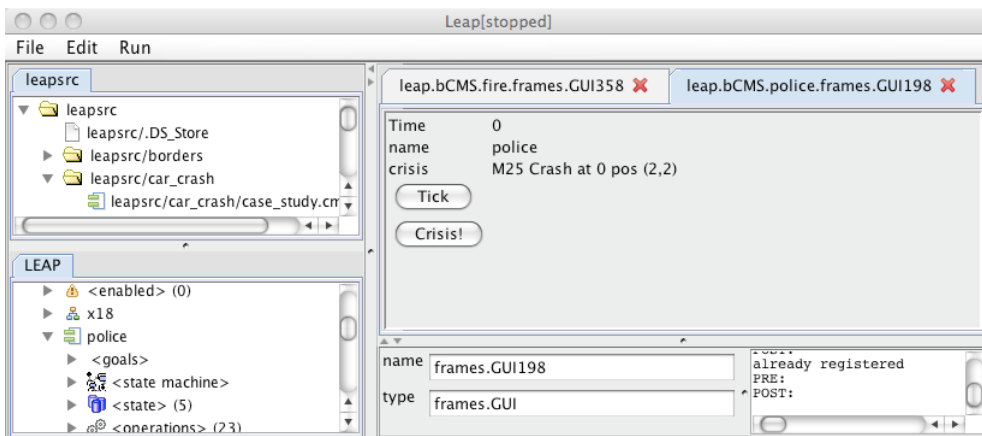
Leap[stopped]

File Edit Run

leapsrc

leapsrc
leapsrc/.DS_Store
leapsrc/borders
leapsrc/car_crash
leapsrc/car_crash/case_study.cm

LEAP

<enabled> (0)
x18
police
<goals>
<state machine>
<state> (5)
<operations> (23)

leap.bCMS.fire.frames.GUI358

leap.bCMS.police.frames.GUI198

| | |
|---|---|
| Time | 0 |
| name | police |
| crisis | M25 Crash at 0 pos (2,2) |

Tick

Crisis!

name frames.GUI198

type frames.GUI

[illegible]
already registered
PRE:
POST: